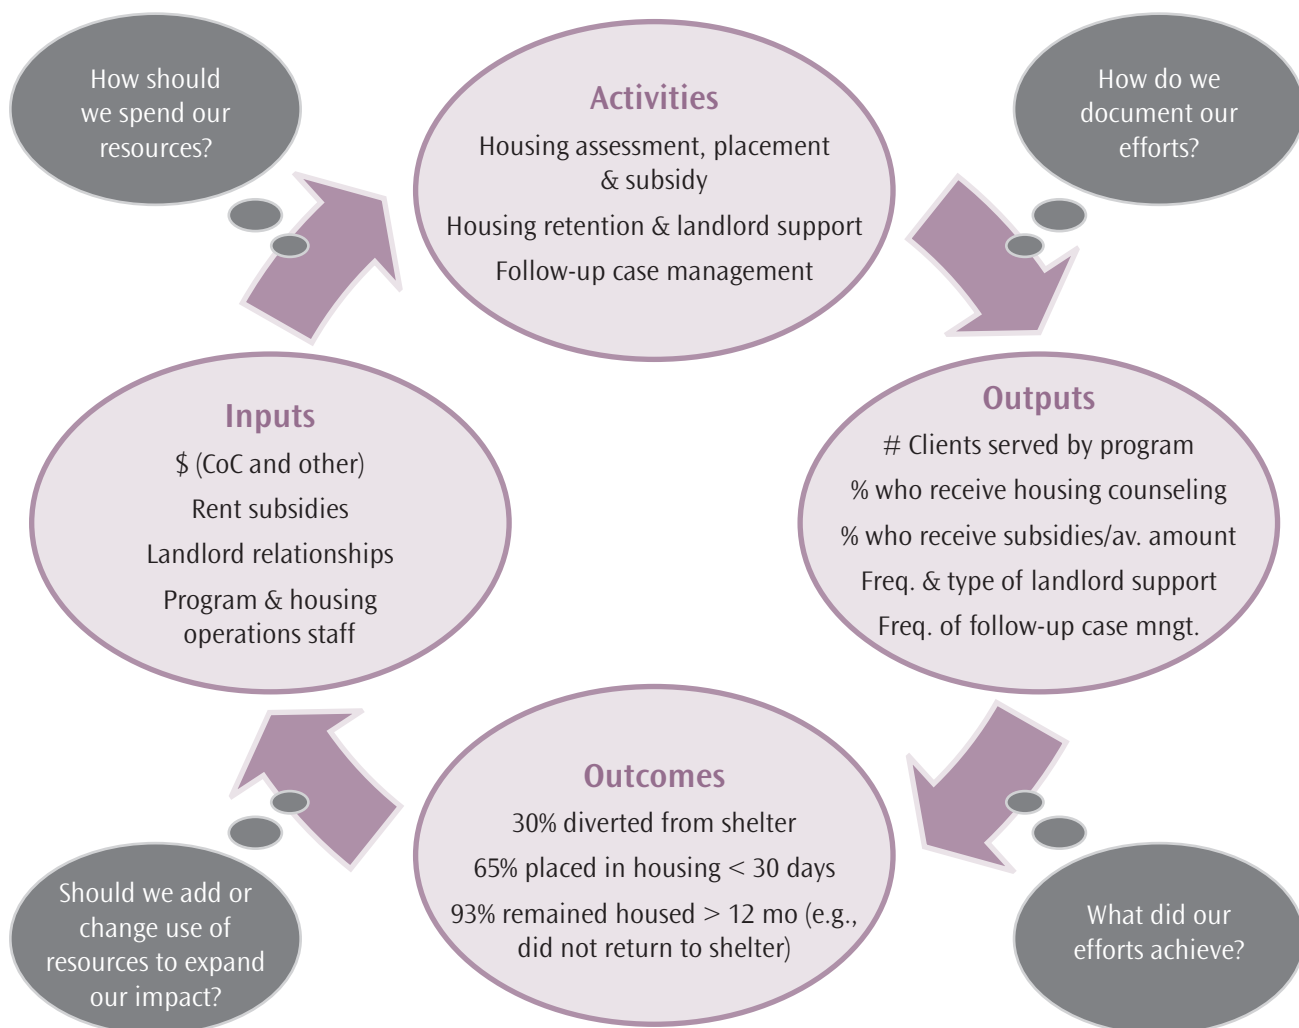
How should we spend our resources?

Activities

Housing assessment, placement & subsidy

Housing retention & landlord support

Follow-up case management

How do we document our efforts?

Inputs

$ (CoC and other)

Rent subsidies

Landlord relationships

Program & housing operations staff

Outputs

# Clients served by program

% who receive housing counseling

% who receive subsidies/av. amount

Freq. & type of landlord support

Freq. of follow-up case mngt.

Outcomes

30% diverted from shelter

65% placed in housing < 30 days

93% remained housed > 12 mo (e.g., did not return to shelter)

Should we add or change use of resources to expand our impact?

What did our efforts achieve?